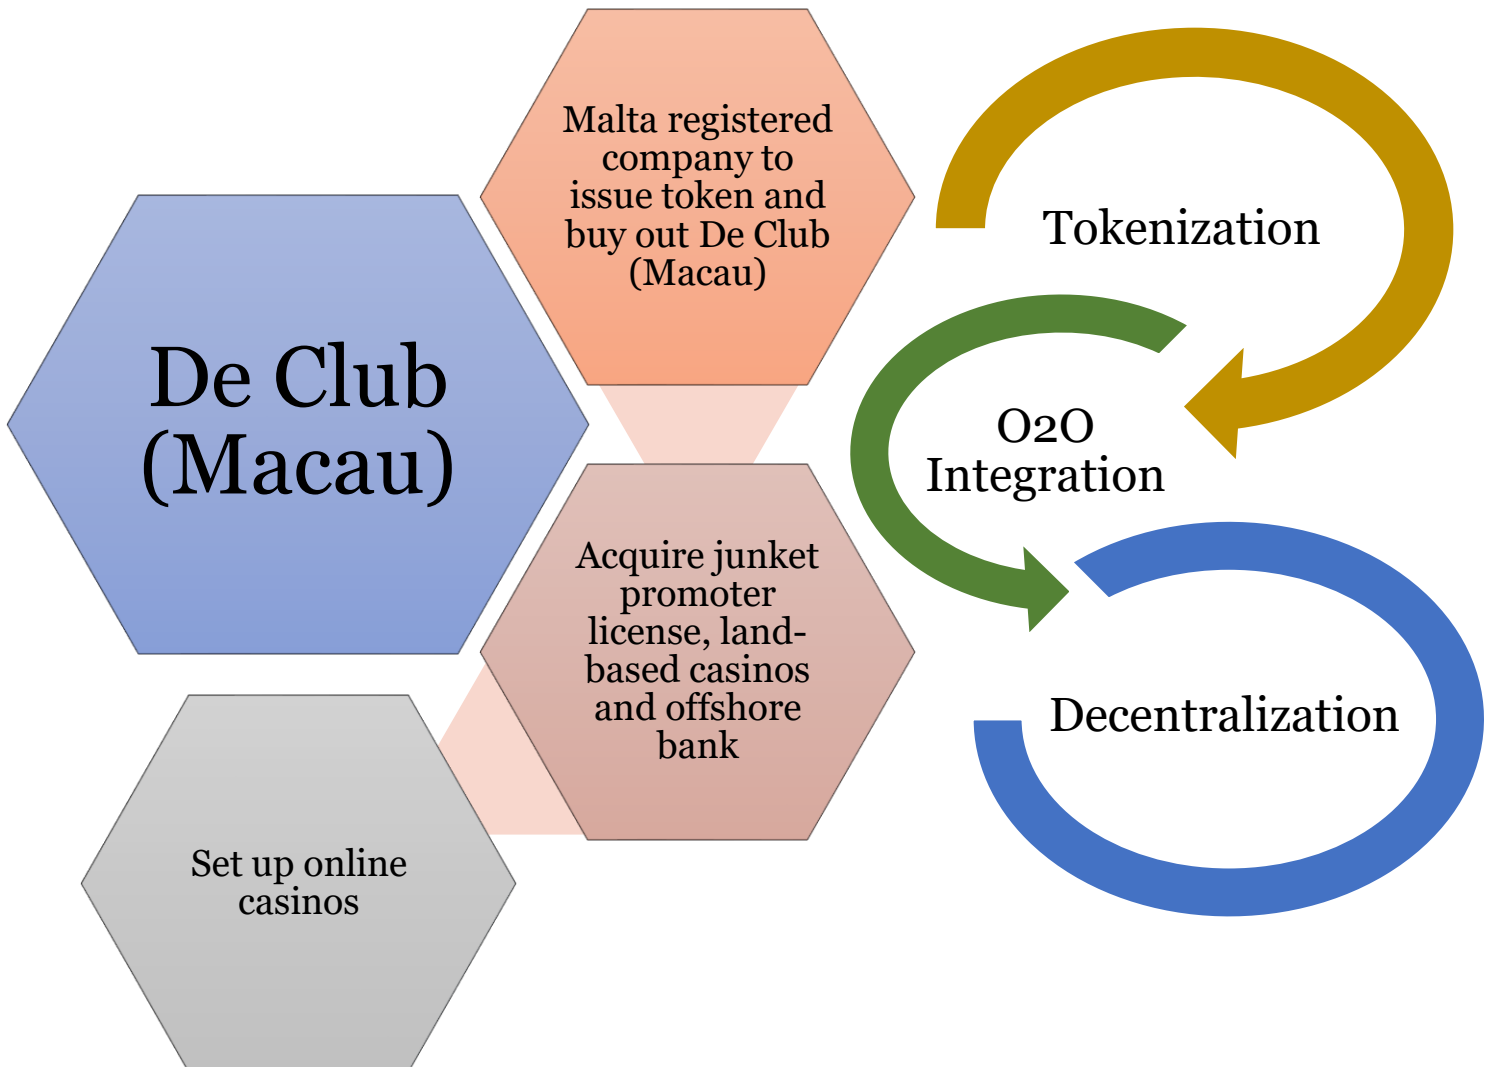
De Club (Macau)

Malta registered company to issue token and buy out De Club (Macau)

Acquire junket promoter license, land-based casinos and offshore bank

Set up online casinos

Tokenization

O2O Integration

Decentralization